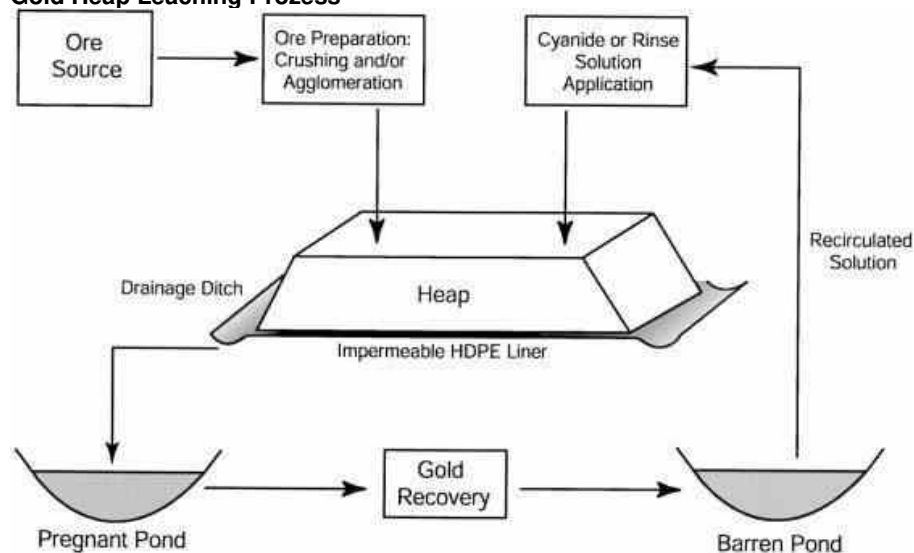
Gold Heap Leaching Prozess

Ore Source

Ore Preparation: Crushing and/or Agglomeration

Cyanide or Rinse Solution Application

Recirculated Solution

Drainage Ditch

Heap

Impermeable HDPE Liner

Gold Recovery

Pregnant Pond

Barren Pond